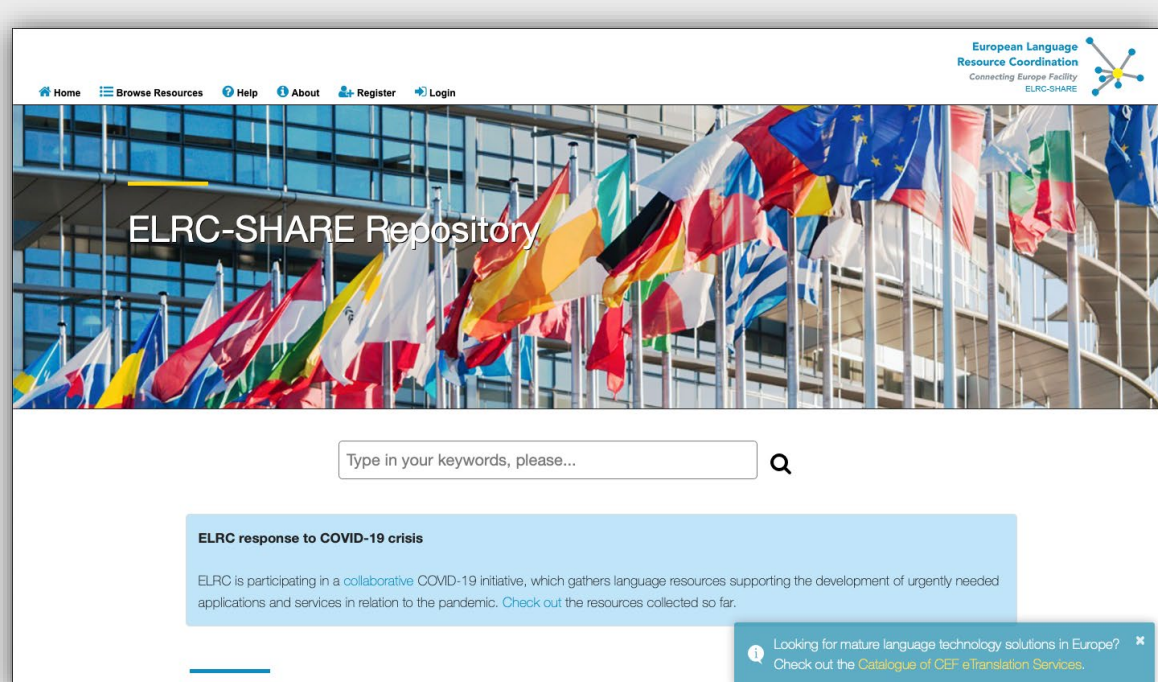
Home Browse Resources Help About Register Login

European Language Resource Coordination
Connecting Europe Facility
ELRC-SHARE

ELRC-SHARE Repository

Type in your keywords, please...

ELRC response to COVID-19 crisis

ELRC is participating in a collaborative COVID-19 initiative, which gathers language resources supporting the development of urgently needed applications and services in relation to the pandemic. Check out the resources collected so far.

Looking for mature language technology solutions in Europe? Check out the Catalogue of CEF eTranslation Services.

×